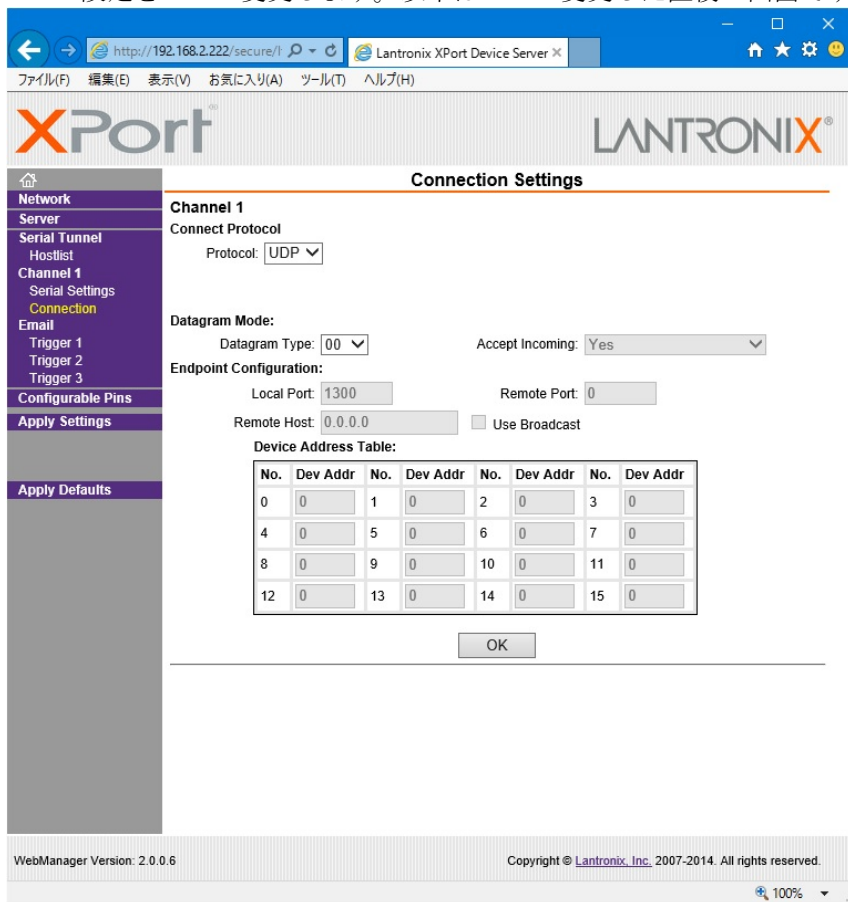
http://192.168.2.222/secure/l
Lantronix XPort Device Server ×
ファイル(F) 編集(E) 表示(V) お気に入り(A) ツール(T) ヘルプ(H)

XPort
LANTRONIX

Network
Server
Serial Tunnel
Hostlist
Channel 1
Serial Settings
Connection
Email
Trigger 1
Trigger 2
Trigger 3
Configurable Pins
Apply Settings

Apply Defaults

Connection Settings

Channel 1
Connect Protocol
Protocol: UDP

Datagram Mode:
Datagram Type: 00
Accept Incoming: Yes
Endpoint Configuration:
Local Port: 1300
Remote Port: 0
Remote Host: 0.0.0.0
Use Broadcast
Device Address Table:

| No. | Dev Addr | No. | Dev Addr | No. | Dev Addr | No. | Dev Addr |
|---|---|---|---|---|---|---|---|
| 0 | 0 | 1 | 0 | 2 | 0 | 3 | 0 |
| 4 | 0 | 5 | 0 | 6 | 0 | 7 | 0 |
| 8 | 0 | 9 | 0 | 10 | 0 | 11 | 0 |
| 12 | 0 | 13 | 0 | 14 | 0 | 15 | 0 |

OK

WebManager Version: 2.0.0.6
Copyright © Lantronix, Inc. 2007-2014. All rights reserved.
100%